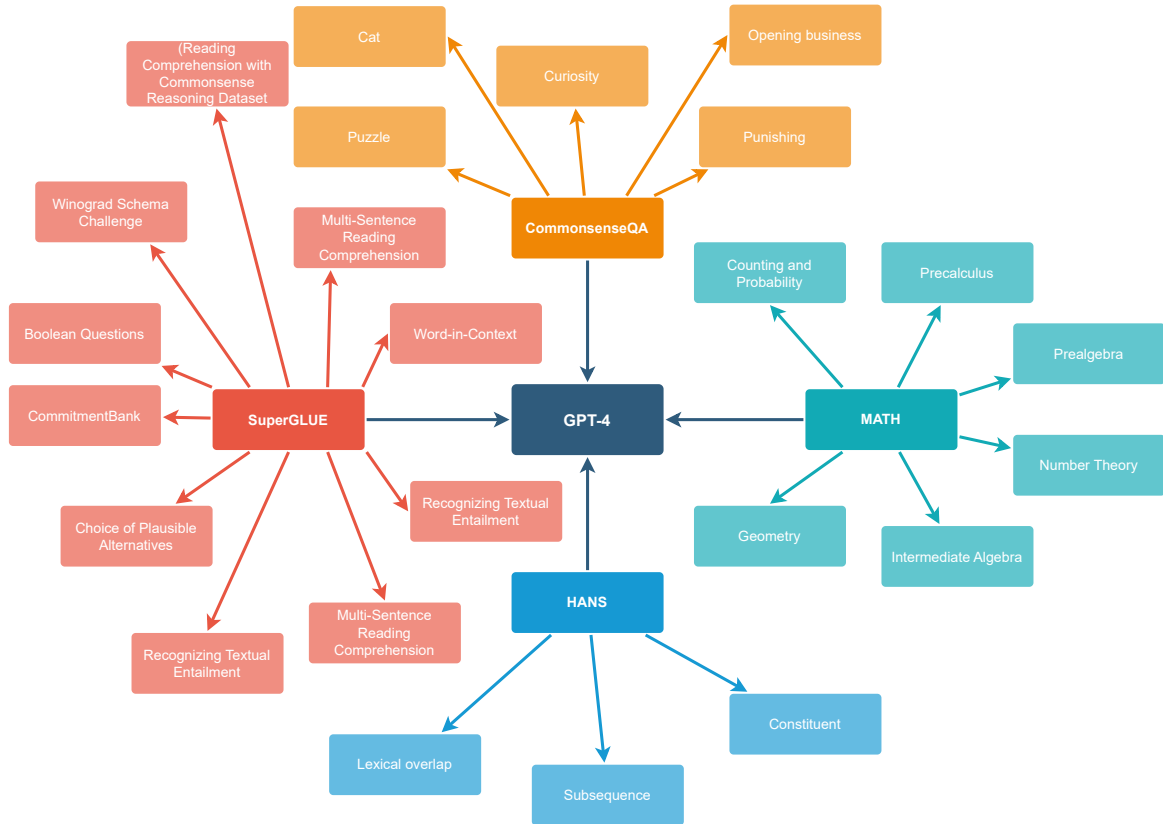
Cat

Opening business

Curiosity

(Reading Comprehension with Commonsense Reasoning Dataset

Puzzle

Punishing

CommonsenseQA

Winograd Schema Challenge

Multi-Sentence Reading Comprehension

Counting and Probability

Precalculus

Boolean Questions

Word-in-Context

Prealgebra

CommitmentBank

SuperGLUE

GPT-4

MATH

Number Theory

Recognizing Textual Entailment

Choice of Plausible Alternatives

Geometry

Intermediate Algebra

HANS

Multi-Sentence Reading Comprehension

Recognizing Textual Entailment

Constituent

Lexical overlap

Subsequence